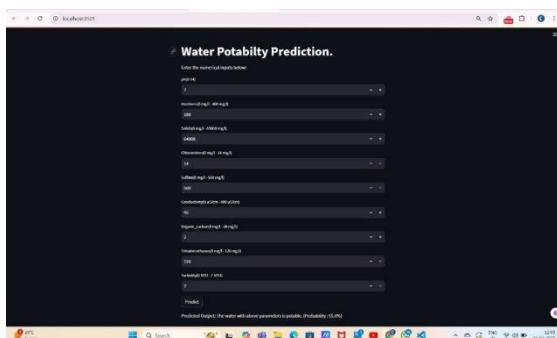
localhost:8501

Water Potabilty Prediction.

Enter the numerical inputs below:

pH(0-14)

7

Hardness(0 mg/l - 400 mg/l)

180

Solids(0 mg/l - 65000 mg/l)

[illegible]

Chloramines(0 mg/l - 14 mg/l)

14

Sulfate(0 mg/l - 500 mg/l)

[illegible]

Conductivity(0 µS/cm - 800 µS/cm)

90

Organic_carbon(0 mg/l - 30 mg/l)

2

Trihalomethanes(0 mg/l - 120 mg/l)

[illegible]

Turbidity(0 NTU - 7 NTU)

2

Predict

Predicted Output : The water with above parameters is potable. (Probability : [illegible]%)

Q Search